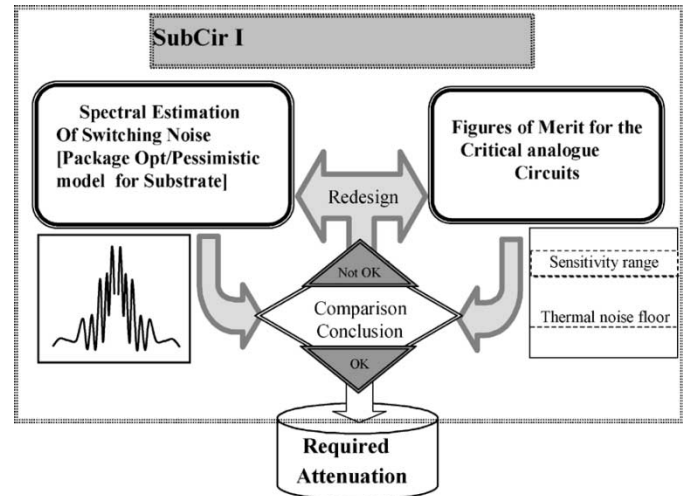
SubCir I

Spectral Estimation Of Switching Noise [Package Opt/Pessimistic model for Substrate]

Redesign

Figures of Merit for the Critical analogue Circuits

Not OK

Comparison Conclusion

OK

Sensitivity range

Thermal noise floor

Required Attenuation